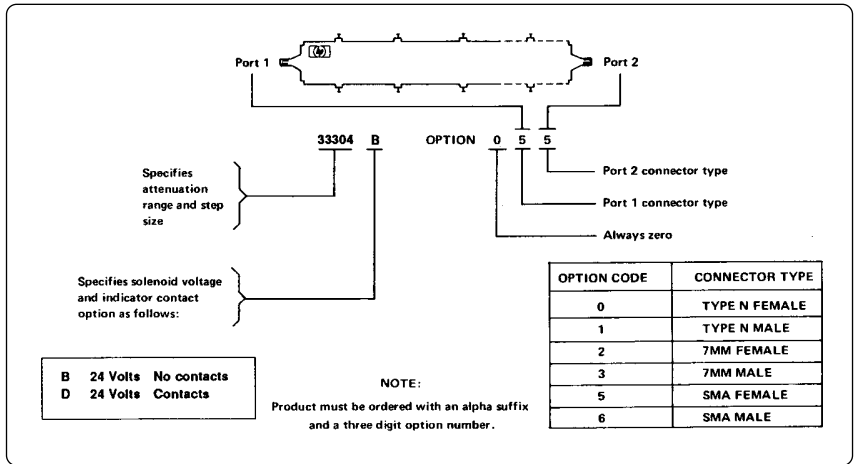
Port 1

Port 2

33304 B OPTION 0 5 5

Port 2 connector type

Port 1 connector type

Always zero

Specifies attenuation range and step size

Specifies solenoid voltage and indicator contact option as follows:

| OPTION CODE | CONNECTOR TYPE |
|---|---|
| 0 | TYPE N FEMALE |
| 1 | TYPE N MALE |
| 2 | 7MM FEMALE |
| 3 | 7MM MALE |
| 5 | SMA FEMALE |
| 6 | SMA MALE |

B 24 Volts No contacts
D 24 Volts Contacts

NOTE:
Product must be ordered with an alpha suffix and a three digit option number.